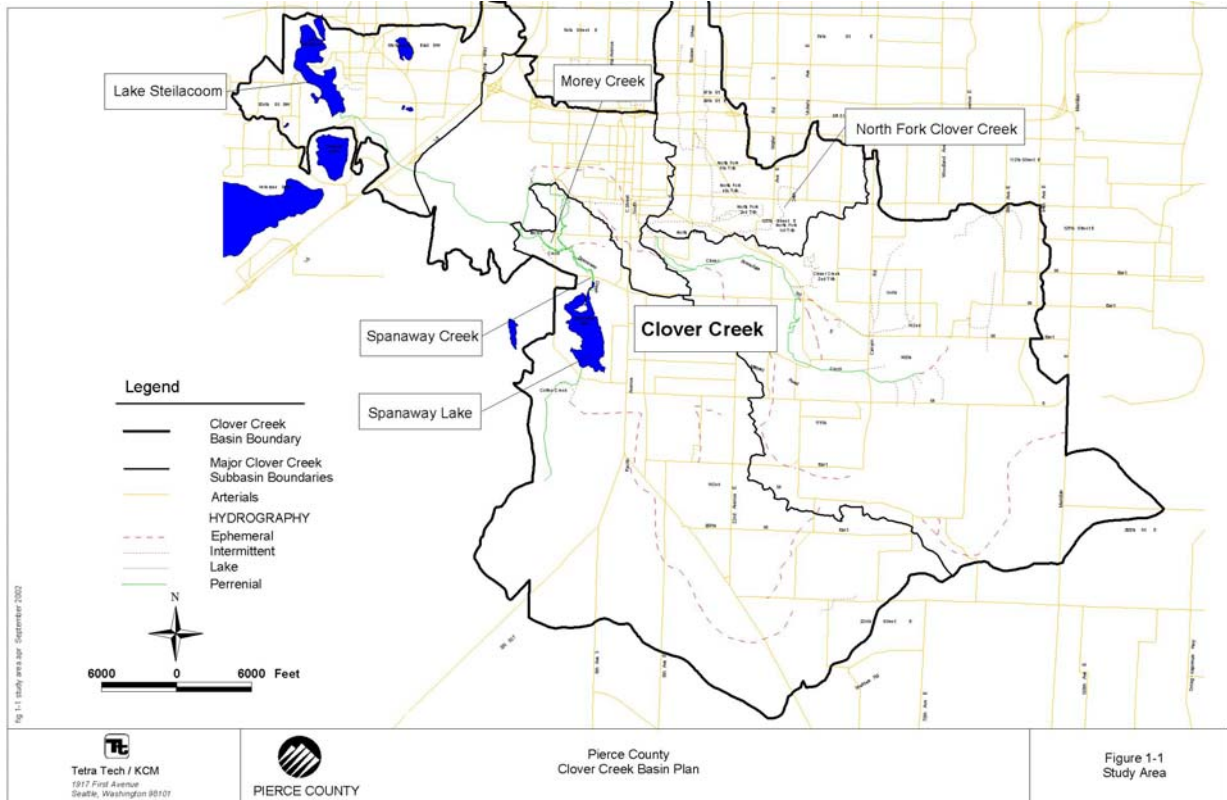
Lake Steilacoom

Morey Creek

North Fork Clover Creek

Spanaway Creek

Clover Creek

Spanaway Lake

Legend

Clover Creek Basin Boundary

Major Clover Creek Subbasin Boundaries

Arterials

HYDROGRAPHY

Ephemeral

Intermittent

Lake

Perrenial

N

6000 0 6000 Feet

fig 1-1 study area.apr September 2002

Tetra Tech / KCM
1917 First Avenue
Seattle, Washington 98101

PIERCE COUNTY

Pierce County
Clover Creek Basin Plan

Figure 1-1
Study Area